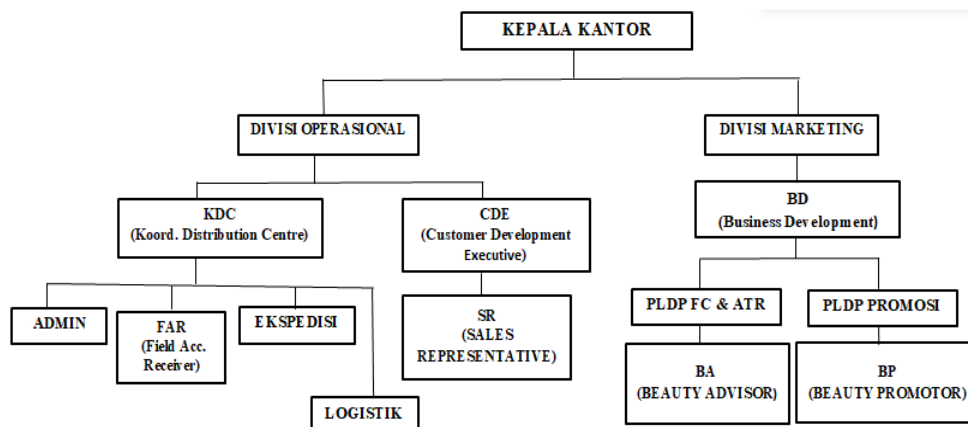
KEPALA KANTOR

DIVISI OPERASIONAL

DIVISI MARKETING

KDC
(Koord. Distribution Centre)

CDE
(Customer Development Executive)

BD
(Business Development)

ADMIN

FAR
(Field Acc. Receiver)

EKSPEDISI

LOGISTIK

SR
(SALES REPRESENTATIVE)

PLDP FC & ATR

PLDP PROMOSI

BA
(BEAUTY ADVISOR)

BP
(BEAUTY PROMOTOR)